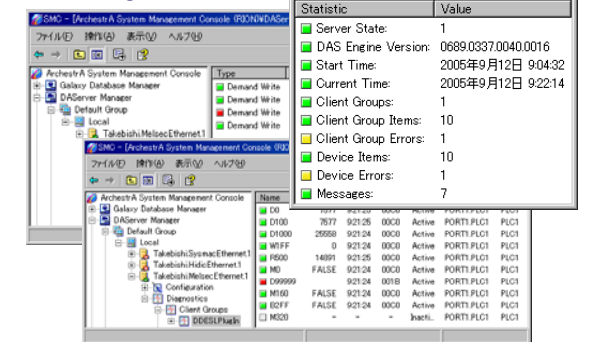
SMC - [ArchestrA System Management Console (R)ON)¥DAServer

ファイル(F) 操作(A) 表示(V) ヘルプ(H)

ArchestrA System Management Console
Galaxy Database Manager
DAServer Manager
Default Group
Local
Takebishi.MelsecEthernet.1

| Type |
|---|
| Demand Write |
| Demand Write |
| Demand Write |
| Demand Write |

| Statistic | Value |
|---|---|
| Server State: | 1 |
| DAS Engine Version: | 0689.0337.0040.0016 |
| Start Time: | 2005年9月12日 9:04:32 |
| Current Time: | 2005年9月12日 9:22:14 |
| Client Groups: | 1 |
| Client Group Items: | 10 |
| Client Group Errors: | 1 |
| Device Items: | 10 |
| Device Errors: | 1 |
| Messages: | 7 |

SMC - [ArchestrA System Management Console (R)O

ファイル(F) 操作(A) 表示(V) ヘルプ(H)

ArchestrA System Management Console
Galaxy Database Manager
DAServer Manager
Default Group
Local
Takebishi.SysmacEthernet.1
Takebishi.HidicEthernet.1
Takebishi.MelsecEthernet.1
Configuration
Diagnostics
Client Groups
DDESLPlugIn

| Name | | | | | | |
|---|---|---|---|---|---|---|
| D0 | 7577 | 9:21:25 | 00C0 | Active | PORT1.PLC1 | PLC1 |
| D100 | 7577 | 9:21:25 | 00C0 | Active | PORT1.PLC1 | PLC1 |
| D1000 | 25558 | 9:21:25 | 00C0 | Active | PORT1.PLC1 | PLC1 |
| W1FF | 0 | 9:21:24 | 00C0 | Active | PORT1.PLC1 | PLC1 |
| R500 | 14891 | 9:21:25 | 00C0 | Active | PORT1.PLC1 | PLC1 |
| M0 | FALSE | 9:21:24 | 00C0 | Active | PORT1.PLC1 | PLC1 |
| D99999 | | 9:21:24 | 001B | Active | PORT1.PLC1 | PLC1 |
| M160 | FALSE | 9:21:24 | 00C0 | Active | PORT1.PLC1 | PLC1 |
| B2FF | FALSE | 9:21:24 | 00C0 | Active | PORT1.PLC1 | PLC1 |
| M320 | -- | -- | -- | Inacti... | PORT1.PLC1 | PLC1 |